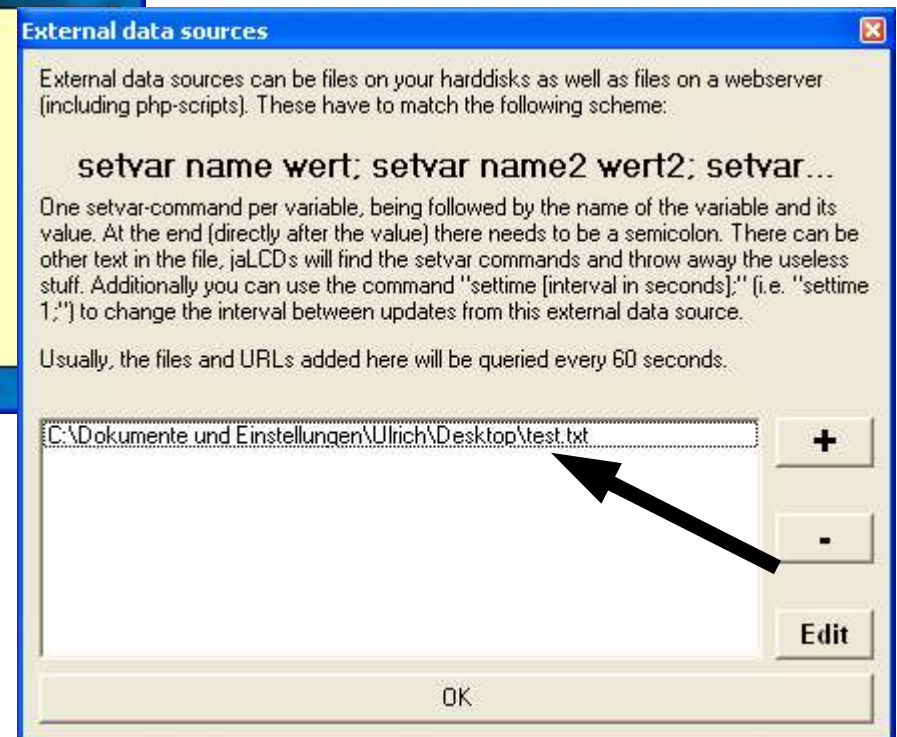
External data sources

External data sources can be files on your harddisks as well as files on a webserver (including php-scripts). These have to match the following scheme:

setvar name wert; setvar name2 wert2; setvar...

One setvar-command per variable, being followed by the name of the variable and its value. At the end (directly after the value) there needs to be a semicolon. There can be other text in the file, jaLCDs will find the setvar commands and throw away the useless stuff. Additionally you can use the command "settime [interval in seconds];" (i.e. "settime 1;") to change the interval between updates from this external data source.

Usually, the files and URLs added here will be queried every 60 seconds.

C:\Dokumente und Einstellungen\Ulrich\Desktop\test.txt

+

-

Edit

OK